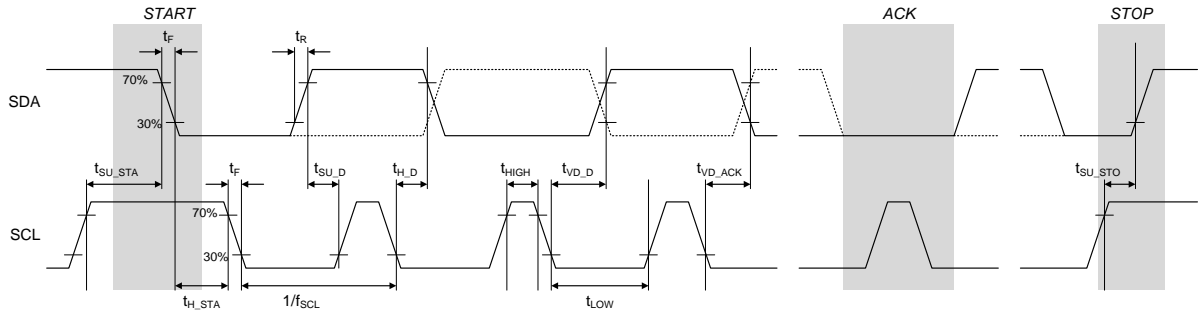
START

ACK

STOP

$t_F$

$t_R$

70%

SDA

30%

$t_{SU\_STA}$

$t_F$

$t_{SU\_D}$

$t_{H\_D}$

$t_{HIGH}$

$t_{VD\_D}$

$t_{VD\_ACK}$

$t_{SU\_STO}$

70%

SCL

30%

$t_{H\_STA}$

$1/f_{SCL}$

$t_{LOW}$